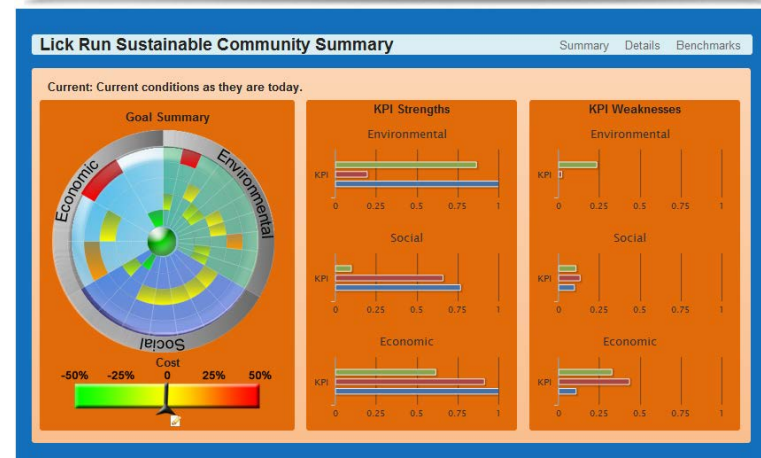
Lick Run Sustainable Community Summary

Summary Details Benchmarks

Current: Current conditions as they are today.

Goal Summary

Economic Environmental Social

Cost

-50% -25% 0 25% 50%

KPI Strengths

Environmental

KPI

0 0.25 0.5 0.75 1

Social

KPI

0 0.25 0.5 0.75 1

Economic

KPI

0 0.25 0.5 0.75 1

KPI Weaknesses

Environmental

KPI

0 0.25 0.5 0.75 1

Social

KPI

0 0.25 0.5 0.75 1

Economic

KPI

0 0.25 0.5 0.75 1